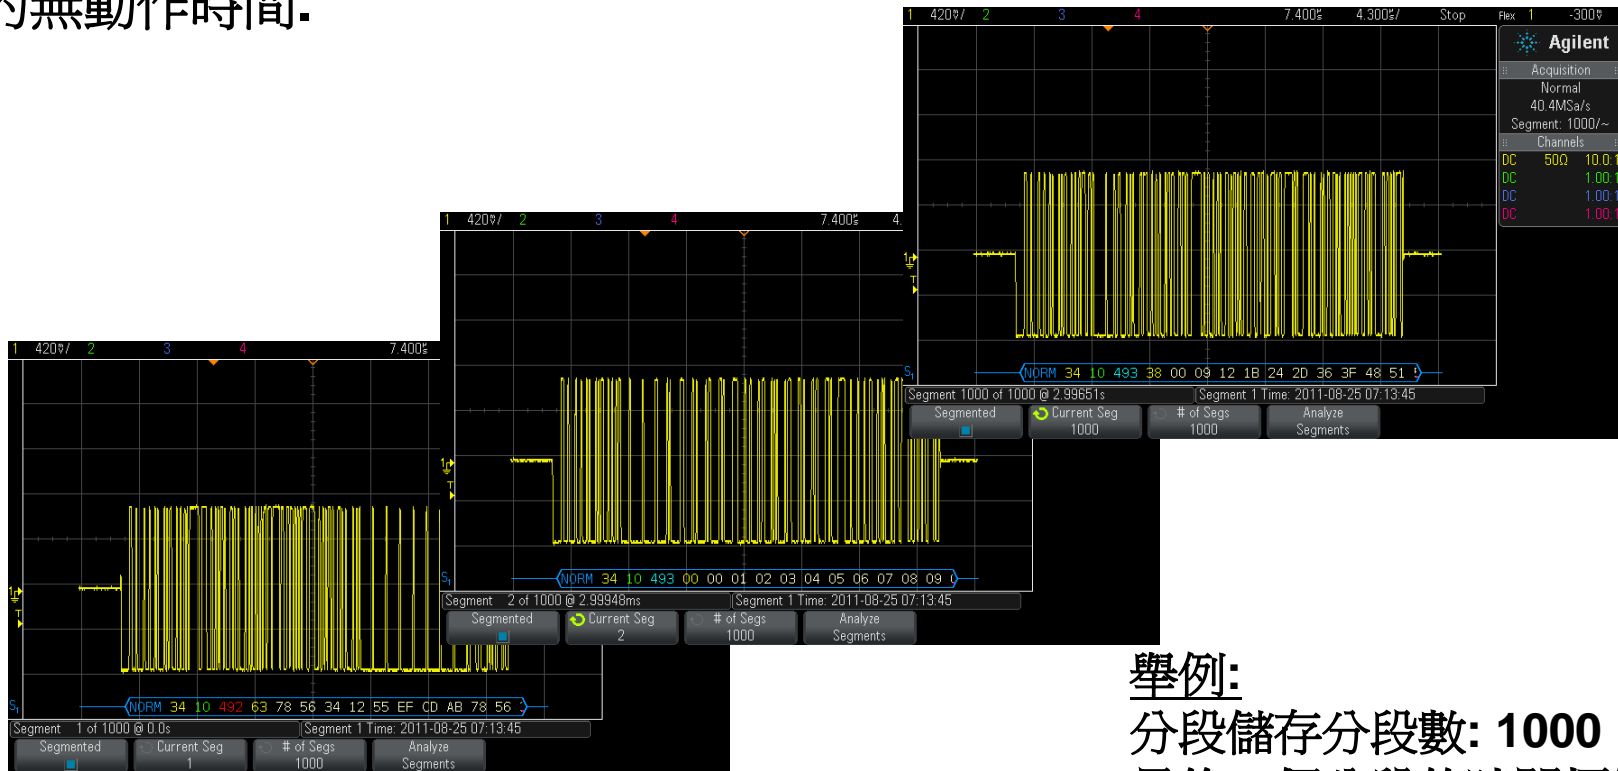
的無動作時間:

1 420 mV/ 2 3 4 7.400s 4.300s/ Stop Flex 1 -300mV
Agilent
Acquisition
Normal
40.4MSa/s
Segment: 1000/~
Channels
DC 50Ω 10.0:1
DC 1.00:1
DC 1.00:1
DC 1.00:1
NORM 34 10 493 38 00 09 12 1B 24 2D 36 3F 48 51
Segment 1000 of 1000 @ 2.99651s Segment 1 Time: 2011-08-25 07:13:45
Segmented Current Seg 1000 # of Segs 1000 Analyze Segments

1 420 mV/ 2 3 4 7.400s 4
NORM 34 10 493 00 00 01 02 03 04 05 06 07 08 09
Segment 2 of 1000 @ 2.99948ms Segment 1 Time: 2011-08-25 07:13:45
Segmented Current Seg 2 # of Segs 1000 Analyze Segments

1 420 mV/ 2 3 4 7.400s
NORM 34 10 492 63 78 56 34 12 55 EF CD AB 78 56
Segment 1 of 1000 @ 0.0s Segment 1 Time: 2011-08-25 07:13:45
Segmented Current Seg 1 # of Segs 1000 Analyze Segments

舉例:
分段儲存分段數: 1000
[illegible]